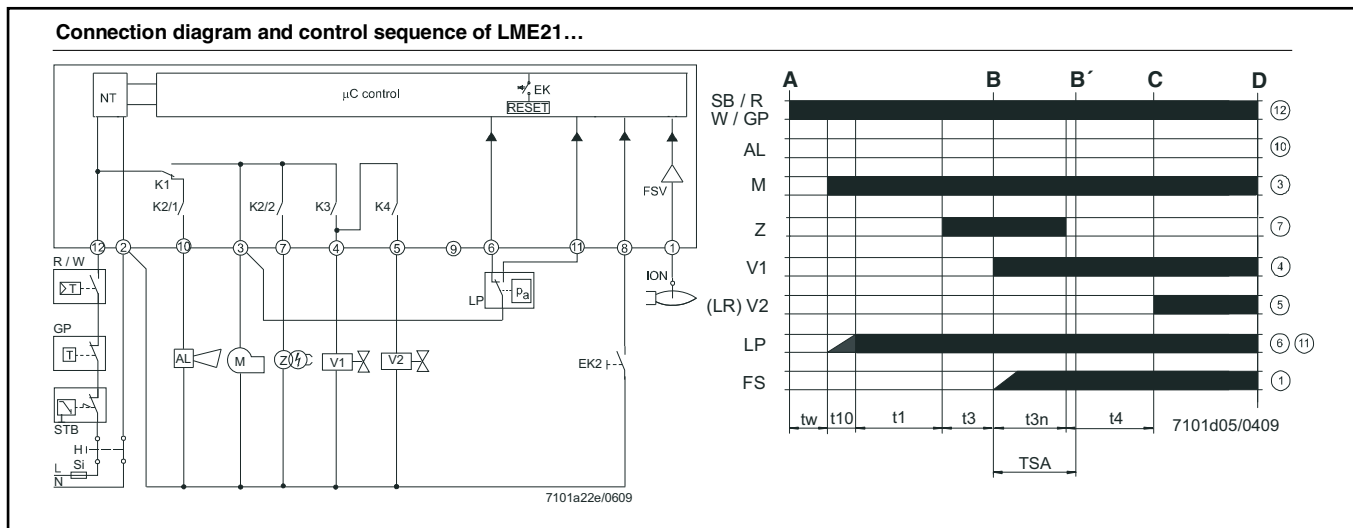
Connection diagram and control sequence of LME21…

NT
µC control
EK
RESET
K1
K2/1
K2/2
K3
K4
FSV
12 2 10 3 7 4 5 9 6 11 8 1
R / W
GP
STB
H
L Si
N
LP
$p_a$
ION
AL
M
Z
V1
V2
EK2
7101a22e/0609

A B B´ C D
SB / R
W / GP
AL
M
Z
V1
(LR) V2
LP
FS
12
10
3
7
4
5
6 11
1
tw t10 t1 t3 t3n t4
TSA
7101d05/0409